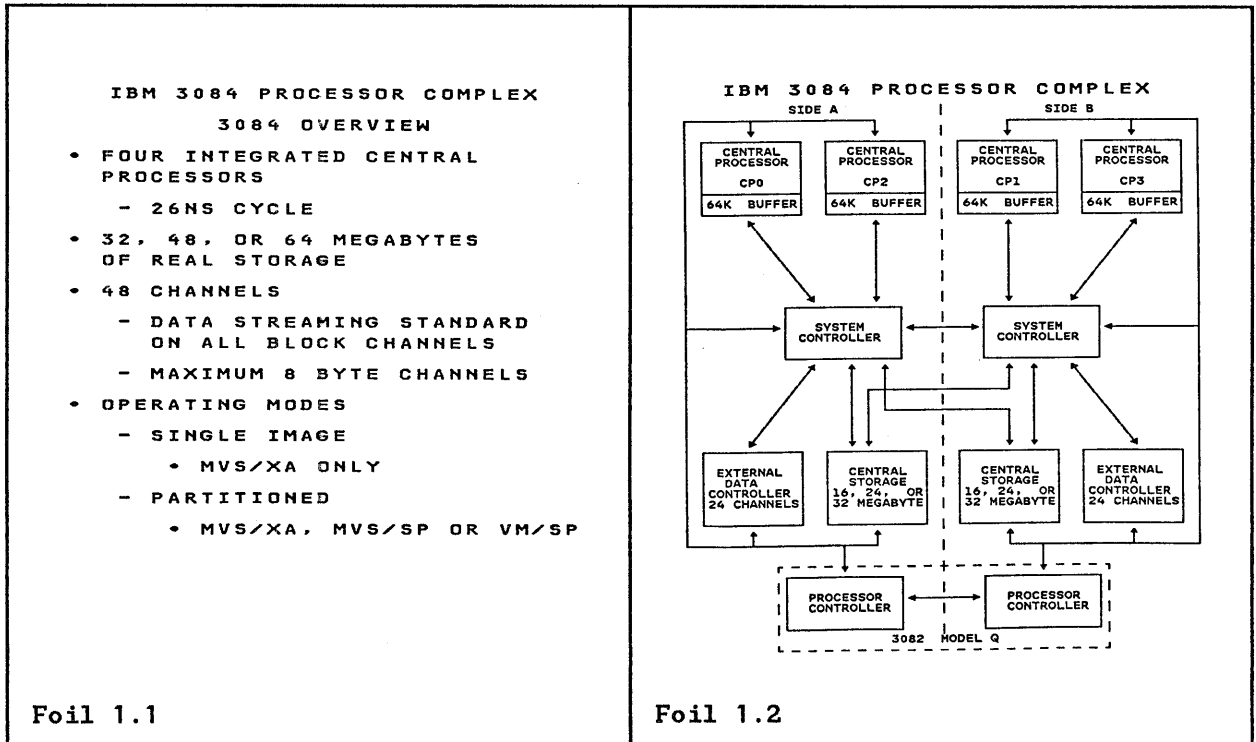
IBM 3084 PROCESSOR COMPLEX

3084 OVERVIEW

• FOUR INTEGRATED CENTRAL PROCESSORS

- 26NS CYCLE

• 32, 48, OR 64 MEGABYTES OF REAL STORAGE

• 48 CHANNELS

- DATA STREAMING STANDARD ON ALL BLOCK CHANNELS

- MAXIMUM 8 BYTE CHANNELS

• OPERATING MODES

- SINGLE IMAGE

• MVS/XA ONLY

- PARTITIONED

• MVS/XA, MVS/SP OR VM/SP

Foil 1.1

IBM 3084 PROCESSOR COMPLEX

SIDE A

SIDE B

CENTRAL PROCESSOR CP0 64K BUFFER

CENTRAL PROCESSOR CP2 64K BUFFER

CENTRAL PROCESSOR CP1 64K BUFFER

CENTRAL PROCESSOR CP3 64K BUFFER

SYSTEM CONTROLLER

SYSTEM CONTROLLER

EXTERNAL DATA CONTROLLER 24 CHANNELS

CENTRAL STORAGE 16, 24, OR 32 MEGABYTE

CENTRAL STORAGE 16, 24, OR 32 MEGABYTE

EXTERNAL DATA CONTROLLER 24 CHANNELS

PROCESSOR CONTROLLER

PROCESSOR CONTROLLER

3082 MODEL Q

Foil 1.2